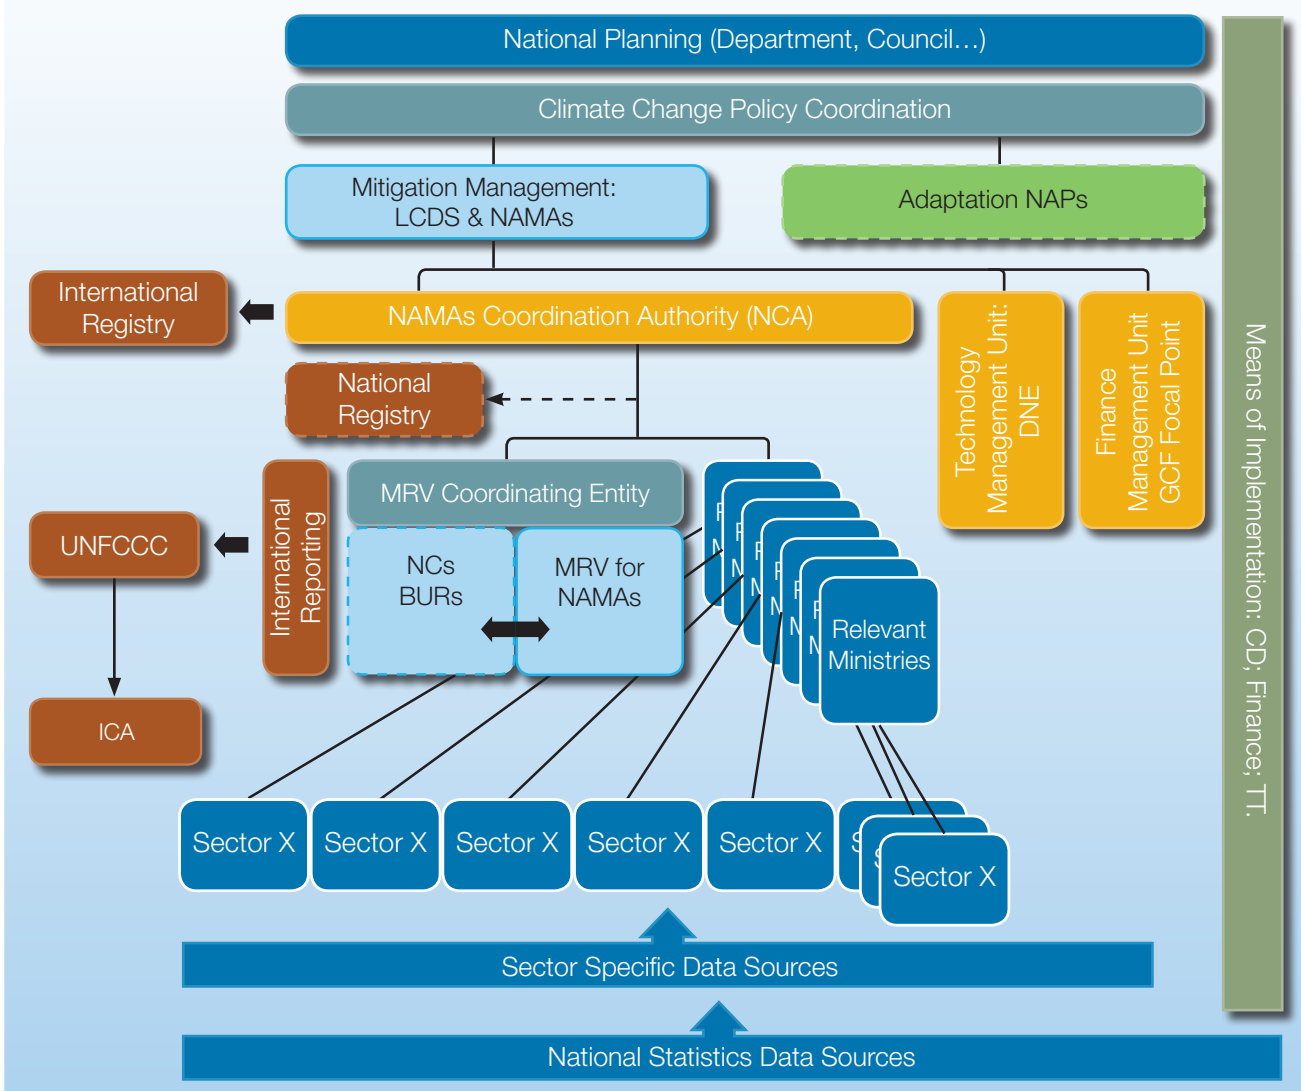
National Planning (Department, Council…)

Climate Change Policy Coordination

Mitigation Management: LCDS & NAMAs

Adaptation NAPs

International Registry

NAMAs Coordination Authority (NCA)

Technology Management Unit: DNE

Finance Management Unit GCF Focal Point

Means of Implementation: CD; Finance; TT.

National Registry

International Reporting

MRV Coordinating Entity

UNFCCC

NCs BURs

MRV for NAMAs

Relevant Ministries

ICA

Sector X

Sector X

Sector X

Sector X

Sector X

Sector X

Sector Specific Data Sources

National Statistics Data Sources